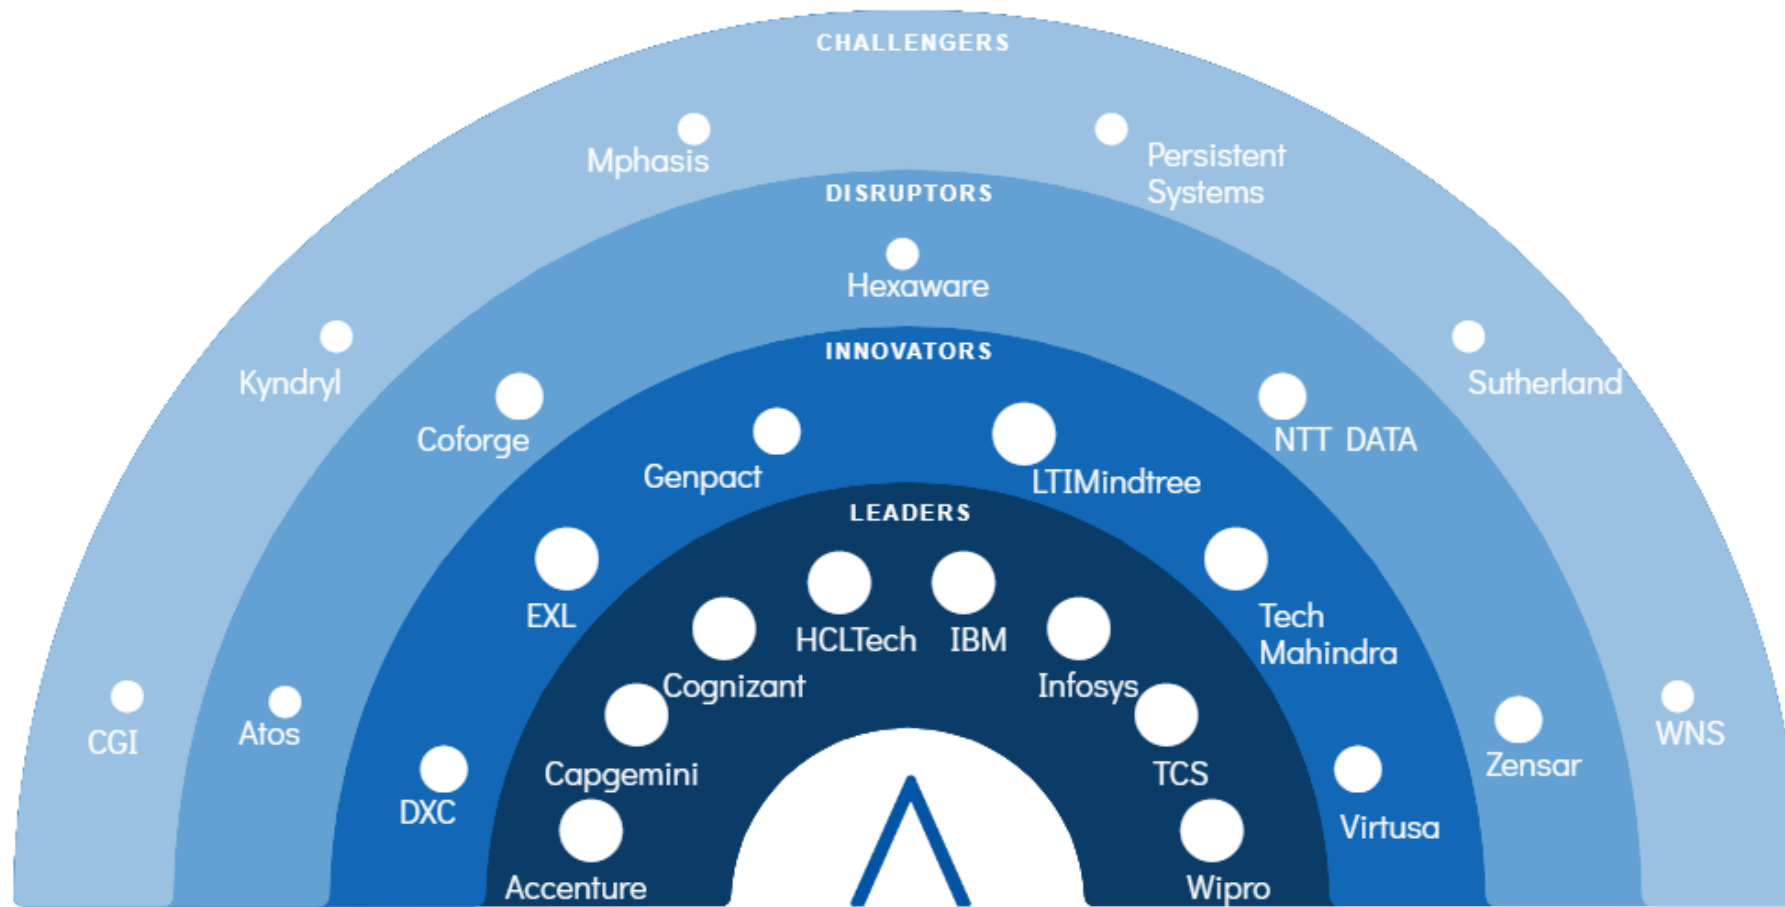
CHALLENGERS

Mphasis

Persistent Systems

DISRUPTORS

Hexaware

INNOVATORS

Kyndryl

Sutherland

Coforge

NTT DATA

Genpact

LTIMindtree

LEADERS

EXL

Tech Mahindra

HCLTech

IBM

Cognizant

Infosys

CGI

Atos

WNS

Zensar

Capgemini

TCS

DXC

Virtusa

Accenture

Wipro